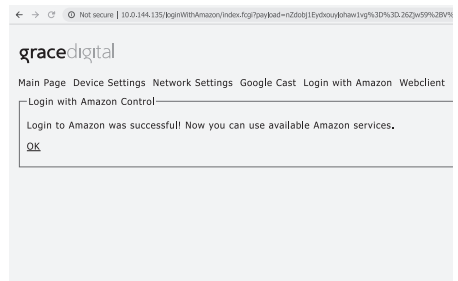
Not secure | 10.0.144.135/loginWithAmazon/index.fcgi?payload=nZdobj1Eydxouyl​ohaw1vg%3D%3D.26Zjw59%2BV%

gracedigital

Main Page Device Settings Network Settings Google Cast Login with Amazon Webclient

Login with Amazon Control

Login to Amazon was successful! Now you can use available Amazon services.

OK